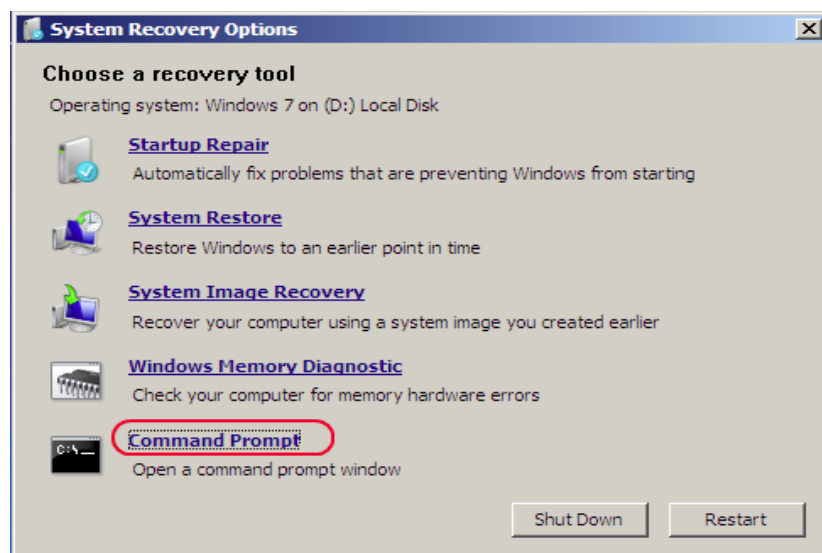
System Recovery Options

X

Choose a recovery tool

Operating system: Windows 7 on (D:) Local Disk

Startup Repair
Automatically fix problems that are preventing Windows from starting

System Restore
Restore Windows to an earlier point in time

System Image Recovery
Recover your computer using a system image you created earlier

Windows Memory Diagnostic
Check your computer for memory hardware errors

C:\_

Command Prompt
Open a command prompt window

Shut Down

Restart